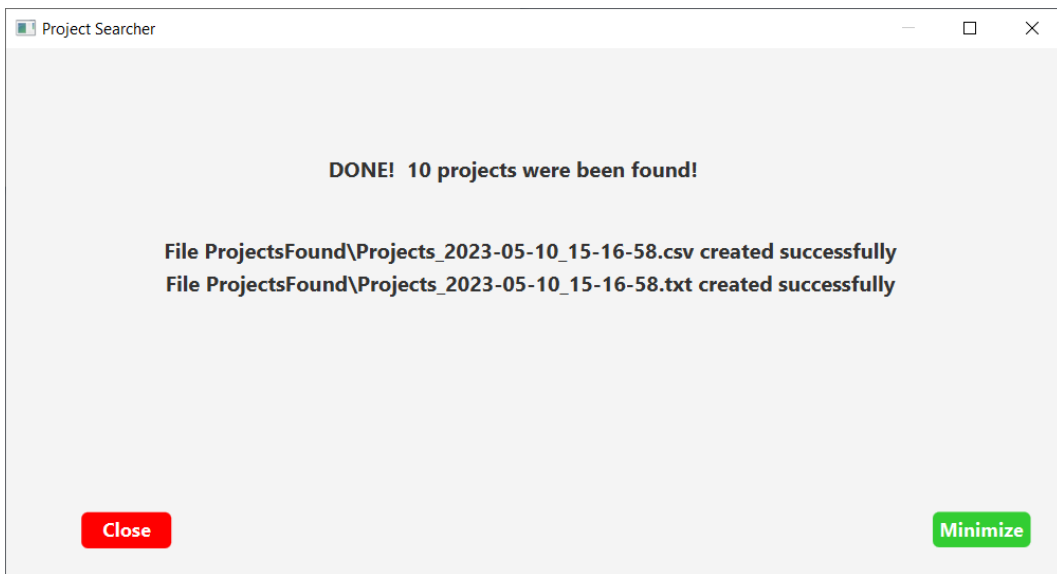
Project Searcher

DONE! 10 projects were been found!

File ProjectsFound\Projects_2023-05-10_15-16-58.csv created successfully
File ProjectsFound\Projects_2023-05-10_15-16-58.txt created successfully

Close

Minimize